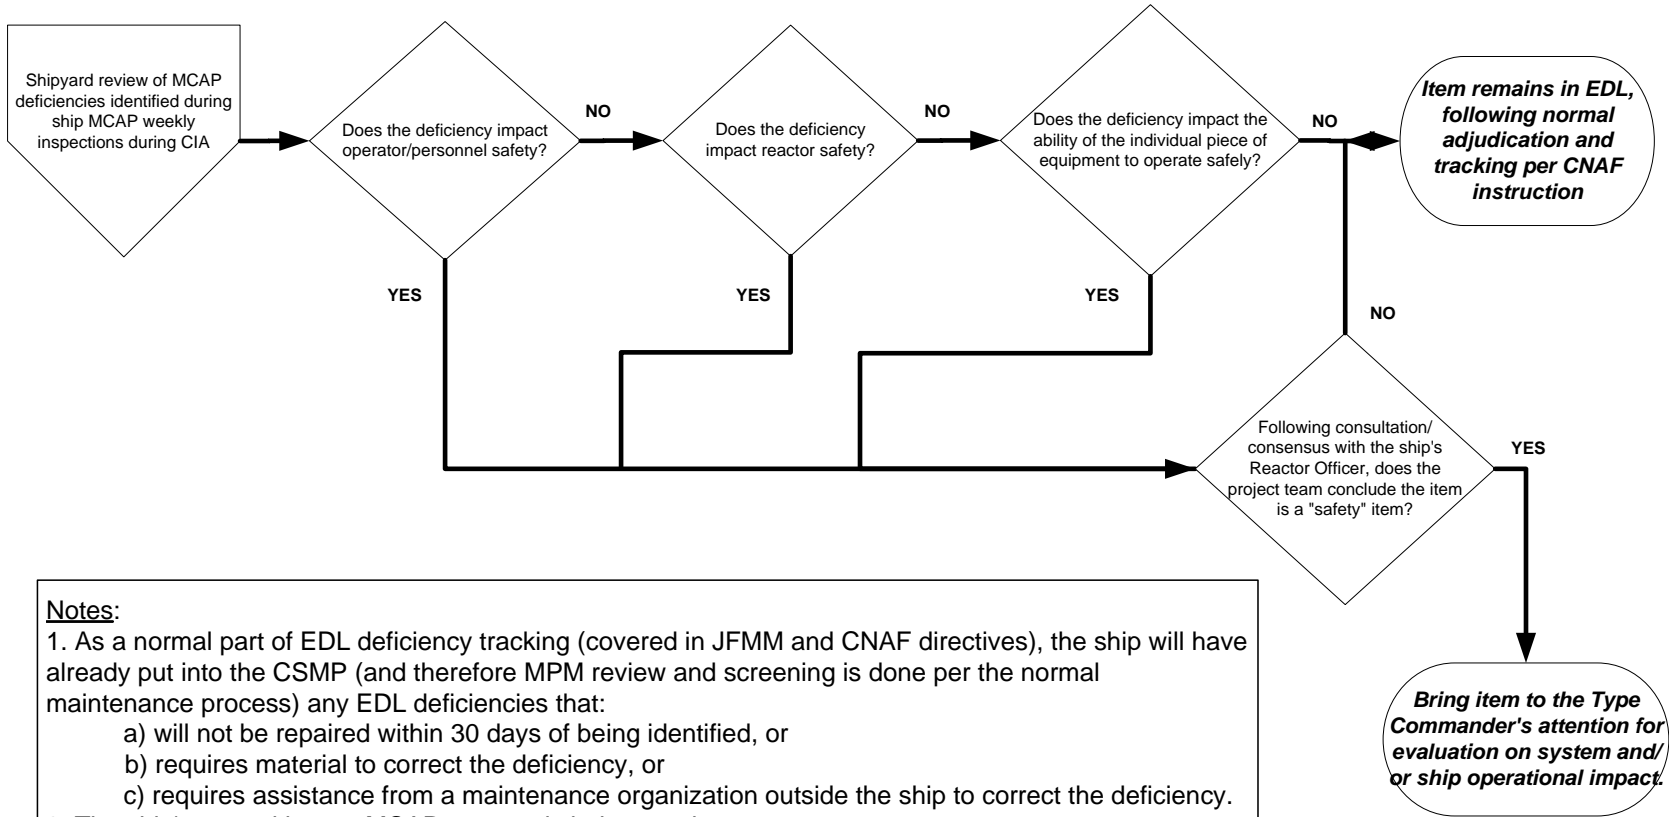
Shipyard review of MCAP deficiencies identified during ship MCAP weekly inspections during CIA

Does the deficiency impact operator/personnel safety?

NO

Does the deficiency impact reactor safety?

NO

Does the deficiency impact the ability of the individual piece of equipment to operate safely?

NO

Item remains in EDL, following normal adjudication and tracking per CNAF instruction

YES

YES

YES

NO

Following consultation/ consensus with the ship's Reactor Officer, does the project team conclude the item is a "safety" item?

YES

Bring item to the Type Commander's attention for evaluation on system and/ or ship operational impact.

Notes:
1. As a normal part of EDL deficiency tracking (covered in JFMM and CNAF directives), the ship will have already put into the CSMP (and therefore MPM review and screening is done per the normal maintenance process) any EDL deficiencies that:
a) will not be repaired within 30 days of being identified, or
b) requires material to correct the deficiency, or
c) requires assistance from a maintenance organization outside the ship to correct the deficiency.
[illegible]